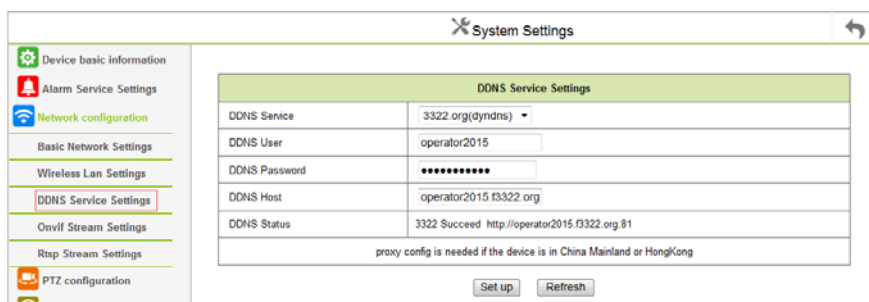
System Settings

Device basic information
Alarm Service Settings
Network configuration
Basic Network Settings
Wireless Lan Settings
DDNS Service Settings
Onvif Stream Settings
Rtsp Stream Settings
PTZ configuration

| DDNS Service Settings | |
|---|---|
| DDNS Service | 3322.org(dyndns) |
| DDNS User | operator2015 |
| DDNS Password | ●●●●●●●●●●● |
| DDNS Host | operator2015.f3322.org |
| DDNS Status | 3322 Succeed http://operator2015.f3322.org:81 |
| proxy config is needed if the device is in China Mainland or HongKong | |

Set up Refresh